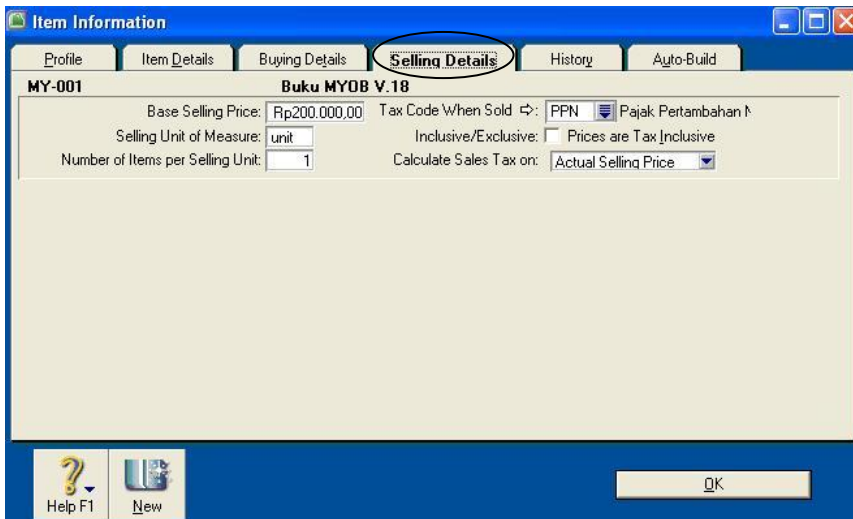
Item Information

Profile | Item Details | Buying Details | Selling Details | History | Auto-Build

MY-001 Buku MYOB V.18

Base Selling Price: Rp200.000,00
Selling Unit of Measure: unit
Number of Items per Selling Unit: 1

Tax Code When Sold ⇨: PPN Pajak Pertambahan N
Inclusive/Exclusive: Prices are Tax Inclusive
Calculate Sales Tax on: Actual Selling Price

Help F1
New
OK